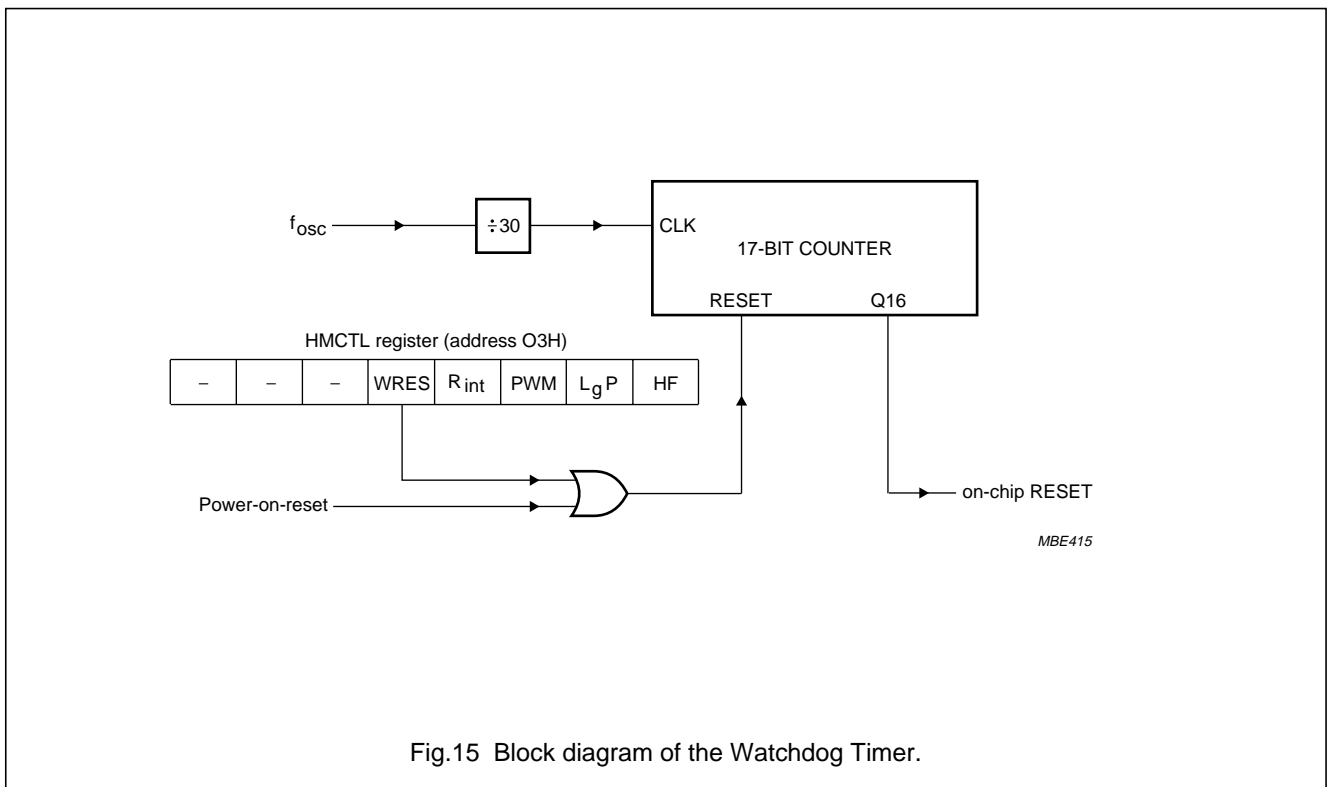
$f_{osc}$

$\div 30$

CLK

17-BIT COUNTER

RESET

Q16

HMCTL register (address O3H)

| – | – | – | WRES | $R_{int}$ | PWM | $L_gP$ | HF |
|---|---|---|---|---|---|---|---|

Power-on-reset

on-chip RESET

MBE415

Fig.15 Block diagram of the Watchdog Timer.